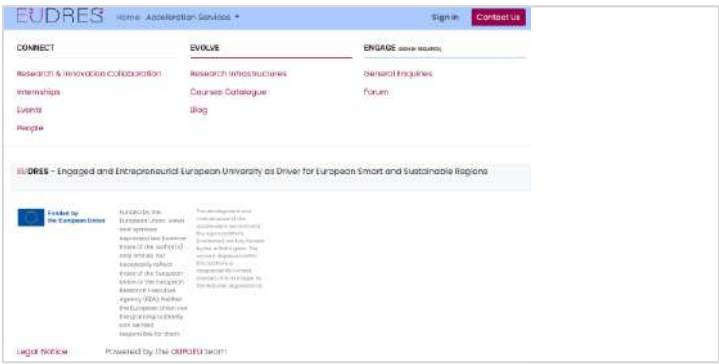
EUDRES Home Acceleration Services ▾ Sign in Contact Us

CONNECT

Research & Innovation Collaboration

Internships

Events

People

EVOLVE

Research Infrastructures

Courses Catalogue

Blog

ENGAGE (login required)

General Enquiries

Forum

EUDRES - Engaged and Entrepreneurial European University as Driver for European Smart and Sustainable Regions

Funded by the European Union

Funded by the European Union. Views and opinions expressed are however those of the author(s) only and do not necessarily reflect those of the European Union or the European Research Executive Agency (REA). Neither the European Union nor the granting authority can be held responsible for them.

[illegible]

Legal Notice Powered by the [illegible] team